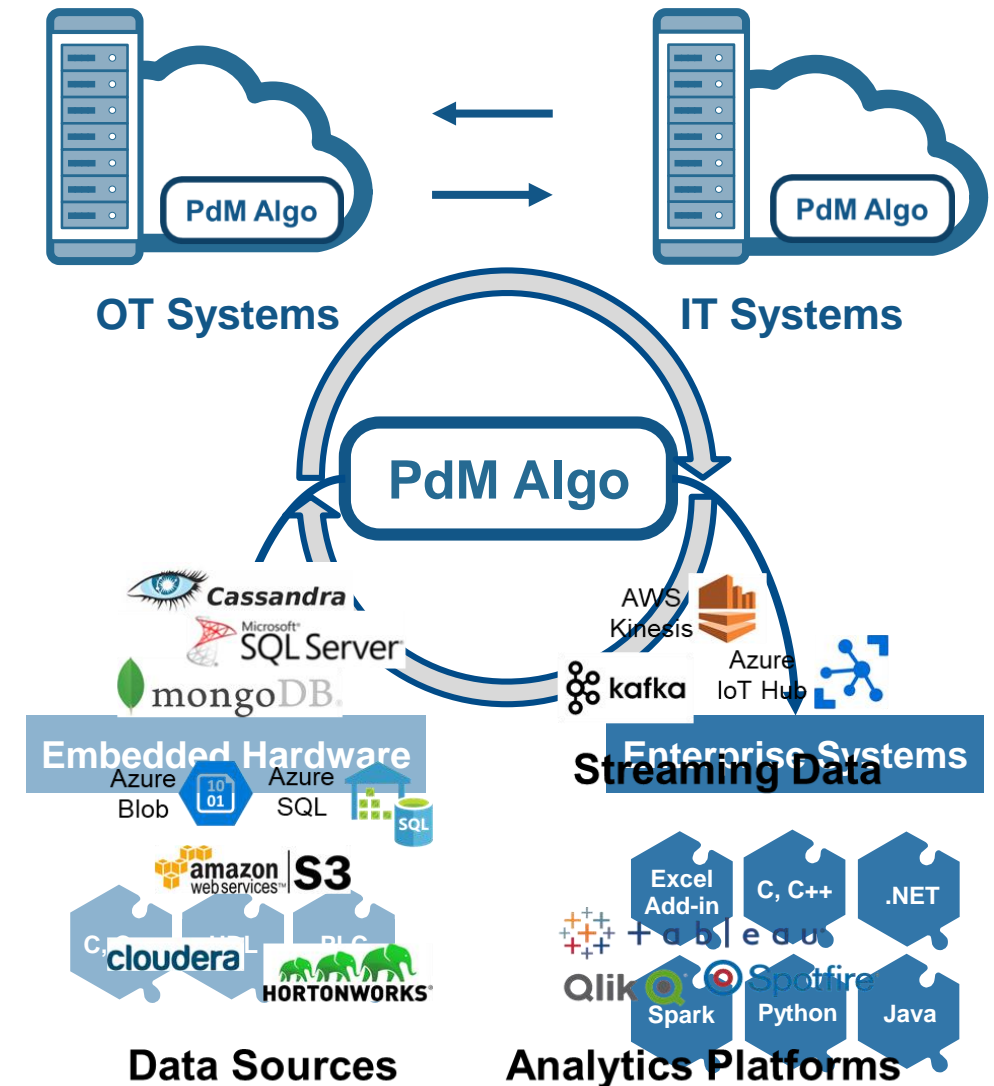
PdM Algo

PdM Algo

OT Systems

IT Systems

PdM Algo

Cassandra

Microsoft SQL Server

mongoDB

Embedded Hardware

Azure Blob

10 01

Azure SQL

SQL

amazon web services S3

C, C

cloudera

HDL

PLC

HORTONWORKS

Data Sources

AWS Kinesis

kafka

Azure IoT Hub

Enterprise Systems

Streaming Data

Excel Add-in

C, C++

.NET

+ a b l e a u

Qlik

Spotfire

Spark

Python

Java

Analytics Platforms